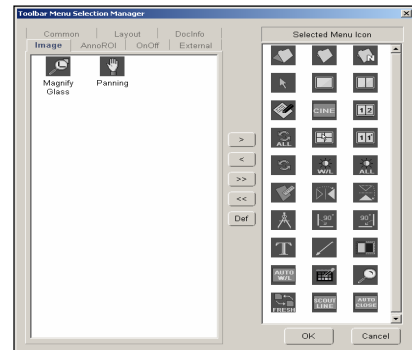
Toolbar Menu Selection Manager

Common
Layout
DocInfo
Image
AnnoROI
OnOff
External

Magnify Glass
Panning

>
<
>>
<<
Def

Selected Menu Icon

ALL
CINE
1 2
ALL
1 1
W/L
ALL
90°
90°
T
AUTO W/L
FRESH
SCOUT LINE
AUTO CLOSE

OK
Cancel